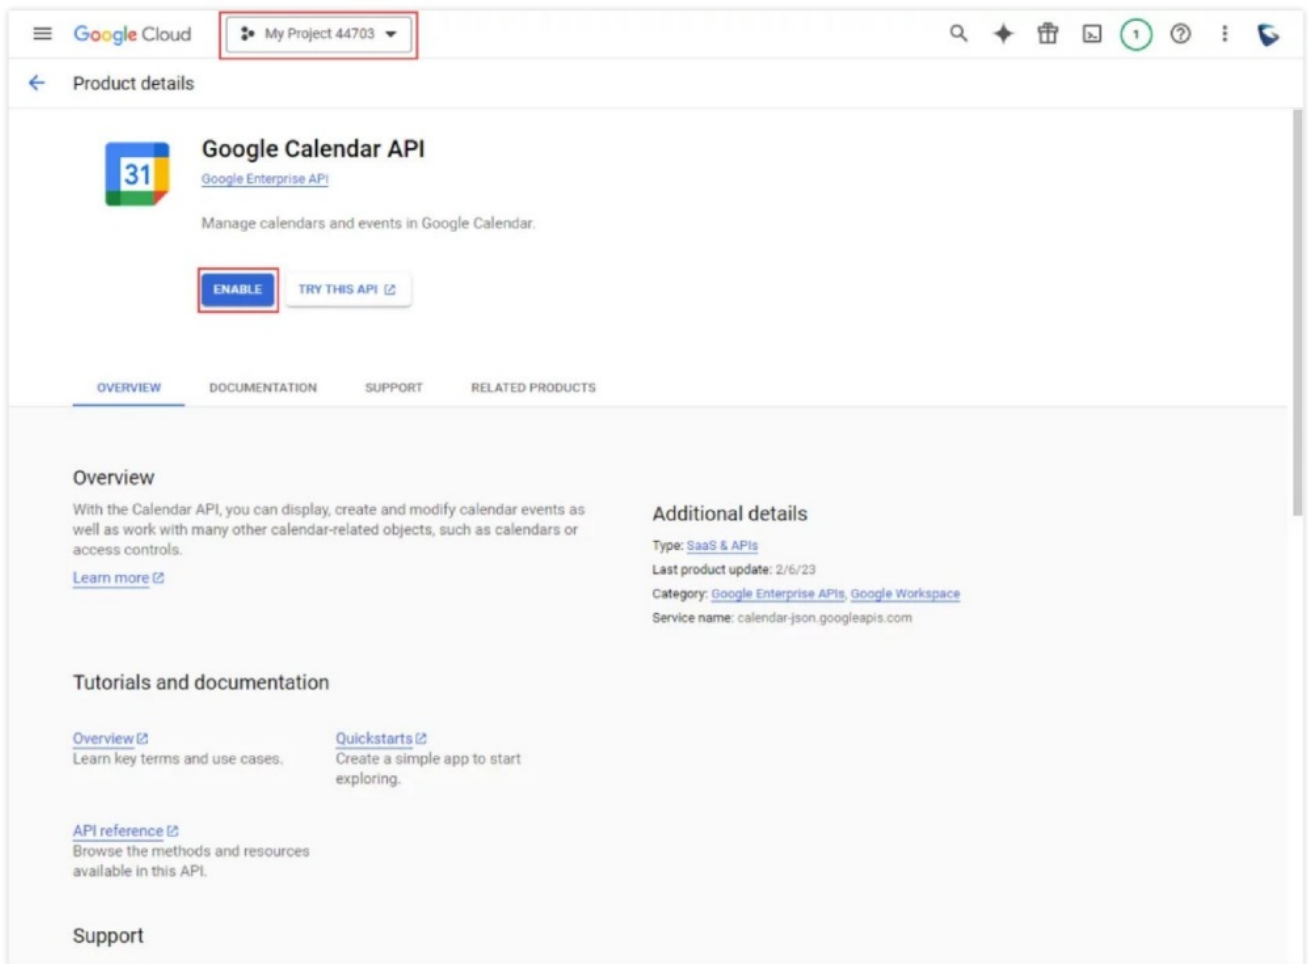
Google Cloud My Project 44703

1

Product details

31

Google Calendar API

Google Enterprise API

Manage calendars and events in Google Calendar.

ENABLE TRY THIS API

OVERVIEW DOCUMENTATION SUPPORT RELATED PRODUCTS

Overview

With the Calendar API, you can display, create and modify calendar events as well as work with many other calendar-related objects, such as calendars or access controls.

Learn more

Additional details

Type: SaaS & APIs

Last product update: 2/6/23

Category: Google Enterprise APIs, Google Workspace

Service name: calendar-json.googleapis.com

Tutorials and documentation

Overview
Learn key terms and use cases.

Quickstarts
Create a simple app to start exploring.

API reference
Browse the methods and resources available in this API.

Support